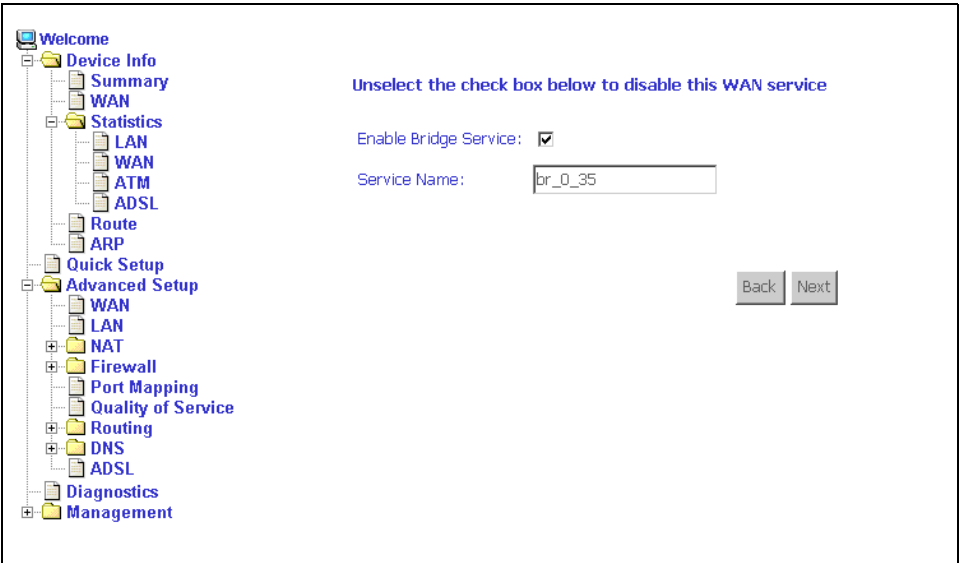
Welcome
Device Info
Summary
WAN
Statistics
LAN
WAN
ATM
ADSL
Route
ARP
Quick Setup
Advanced Setup
WAN
LAN
NAT
Firewall
Port Mapping
Quality of Service
Routing
DNS
ADSL
Diagnostics
Management

Unselect the check box below to disable this WAN service

Enable Bridge Service: ☑

Service Name: br_0_35

Back Next